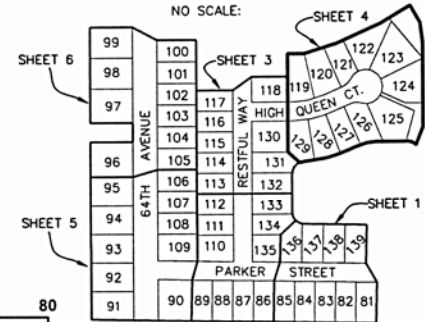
NO SCALE:

SHEET 4

SHEET 6

SHEET 3

99
98
97
96
95
94
93
92
91

100
101
102
103
104
105
106
107
108
109
110

AVENUE

64TH

117
116
115
114
113
112
111

RESTFUL WAY

118
HIGH
130
131
132
133
134
135

119
120
121
122
123
124
125
126
127
128
129

QUEEN CT.

SHEET 1

SHEET 5

136
137
138
139

PARKER STREET

90
89
88
87
86
85
84
83
82
81

80